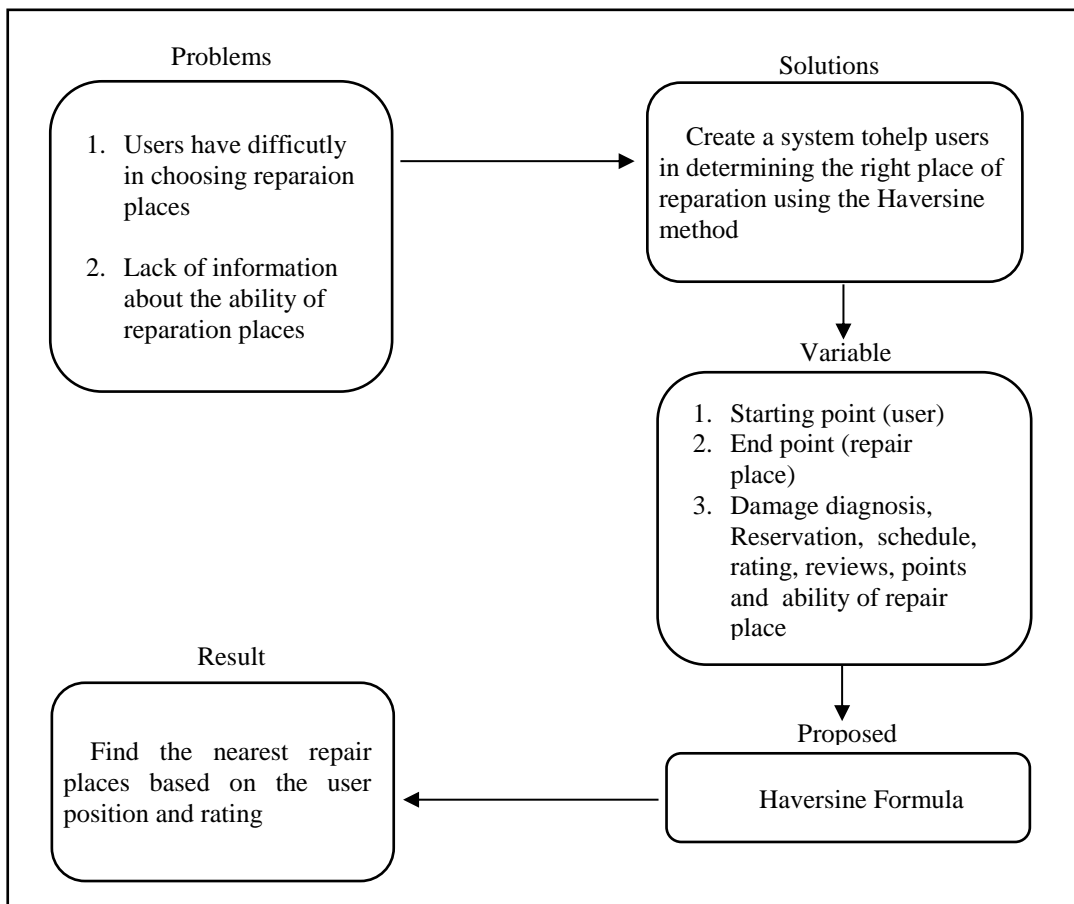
Problems

1. Users have difficutly in choosing reparaion places

2. Lack of information about the ability of reparation places

Solutions

Create a system tohelp users in determining the right place of reparation using the Haversine method

Variable

1. Starting point (user)
2. End point (repair place)
3. Damage diagnosis, Reservation, schedule, rating, reviews, points and ability of repair place

Proposed

Haversine Formula

Result

Find the nearest repair places based on the user position and rating